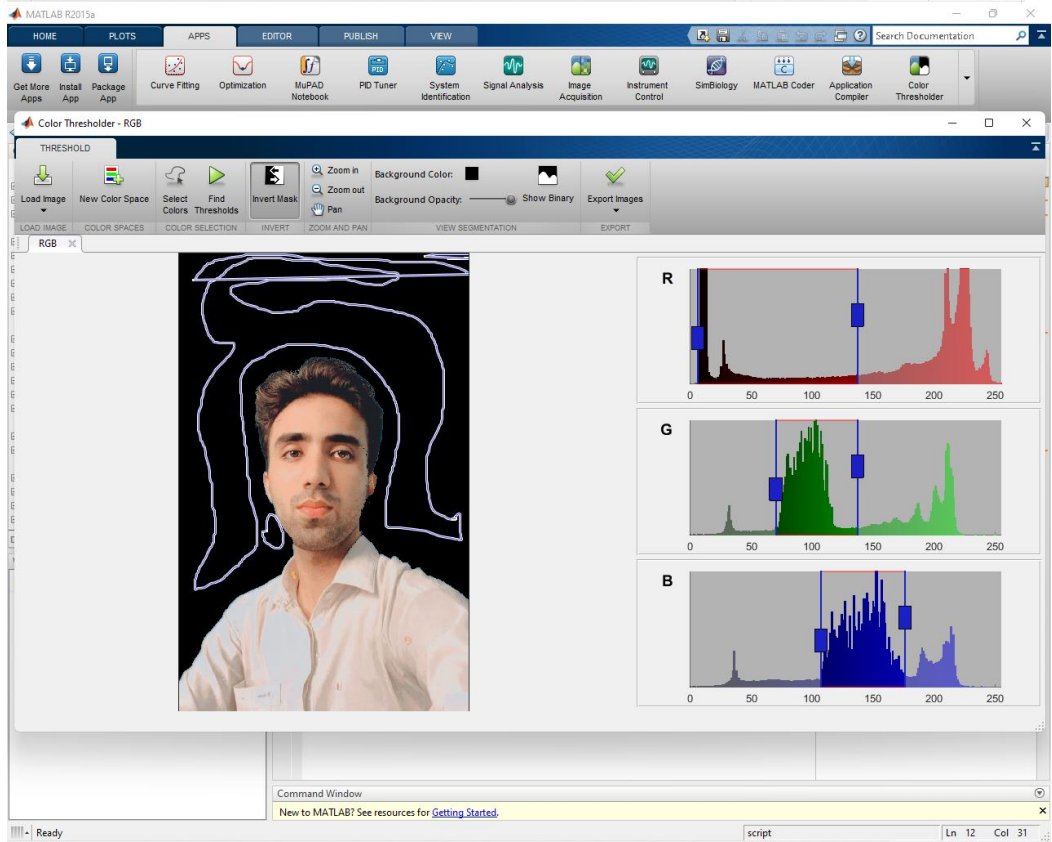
MATLAB R2015a

HOME PLOTS APPS EDITOR PUBLISH VIEW

Search Documentation

Get More Apps Install App Package App Curve Fitting Optimization MuPAD Notebook PID Tuner System Identification Signal Analysis Image Acquisition Instrument Control SimBiology MATLAB Coder Application Compiler Color Thresholder

Color Thresholder - RGB

THRESHOLD

Load Image New Color Space Select Colors Find Thresholds Invert Mask Zoom in Zoom out Pan Background Color: Background Opacity: Show Binary Export Images

LOAD IMAGE COLOR SPACES COLOR SELECTION INVERT ZOOM AND PAN VIEW SEGMENTATION EXPORT

RGB

R
0 50 100 150 200 250

G
0 50 100 150 200 250

B
0 50 100 150 200 250

Command Window

New to MATLAB? See resources for Getting Started.

Ready

script Ln 12 Col 31